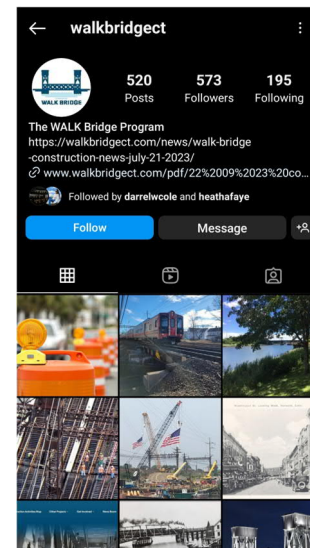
walkbridgect

WALK BRIDGE

520 Posts
573 Followers
195 Following

The WALK Bridge Program
https://walkbridgect.com/news/walk-bridge-construction-news-july-21-2023/
www.walkbridgect.com/pdf/%22%2009%2023%20co...

Followed by darrelwcole and heathafaye

Follow
Message